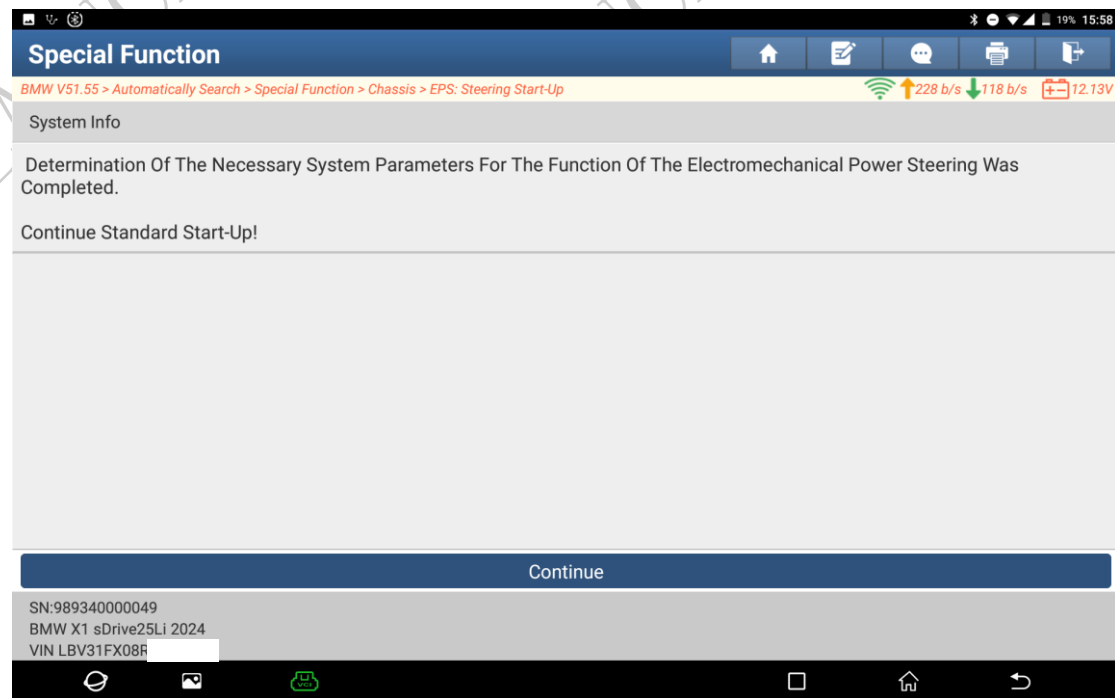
19% 15:58

Special Function

BMW V51.55 > Automatically Search > Special Function > Chassis > EPS: Steering Start-Up

228 b/s 118 b/s 12.13V

System Info

Determination Of The Necessary System Parameters For The Function Of The Electromechanical Power Steering Was Completed.

Continue Standard Start-Up!

Continue

SN:989340000049
BMW X1 sDrive25Li 2024
VIN LBV31FX08R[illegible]

VCI